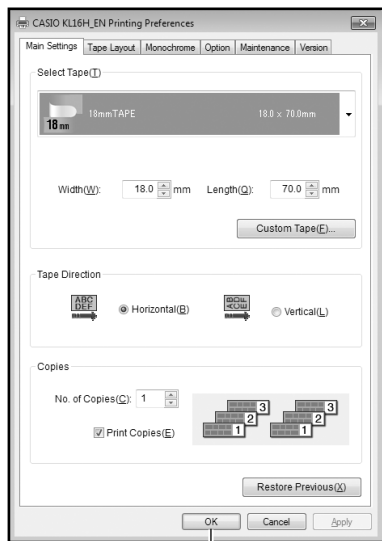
CASIO KL16H_EN Printing Preferences

Main Settings | Tape Layout | Monochrome | Option | Maintenance | Version

Select Tape(T)

18mm 18mmTAPE 18.0 x 70.0mm

Width(W): 18.0 mm Length(Q): 70.0 mm

Custom Tape(F)...

Tape Direction

ABC DEF Horizontal(B)

Vertical(L)

Copies

No. of Copies(C): 1

Print Copies(E)

3 2 1 3 2 1

Restore Previous(X)

OK Cancel Apply